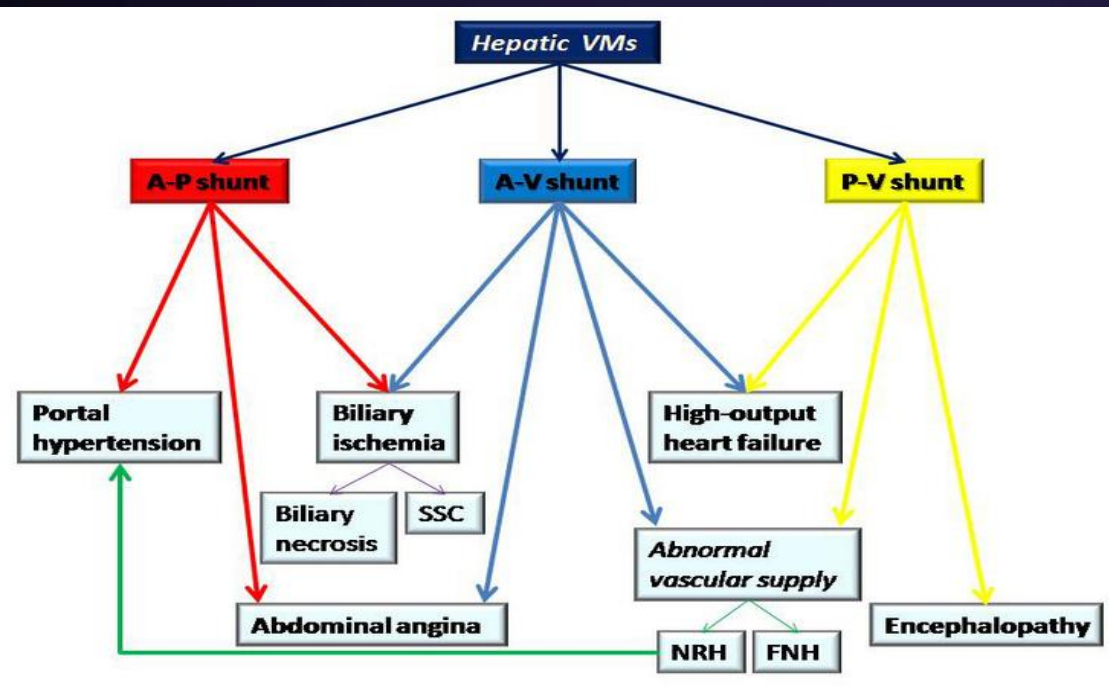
Hepatic VMs

A-P shunt

A-V shunt

P-V shunt

Portal hypertension

Biliary ischemia

High-output heart failure

Biliary necrosis

SSC

Abnormal vascular supply

Abdominal angina

Encephalopathy

NRH

FNH